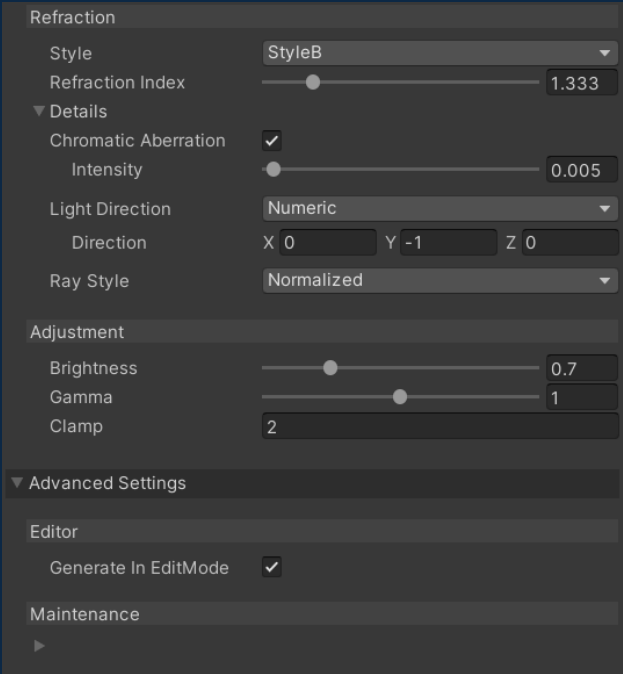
Refraction

Style StyleB

Refraction Index 1.333

Details

Chromatic Aberration ✓

Intensity 0.005

Light Direction Numeric

Direction X 0 Y -1 Z 0

Ray Style Normalized

Adjustment

Brightness 0.7

Gamma 1

Clamp 2

Advanced Settings

Editor

Generate In EditMode ✓

Maintenance